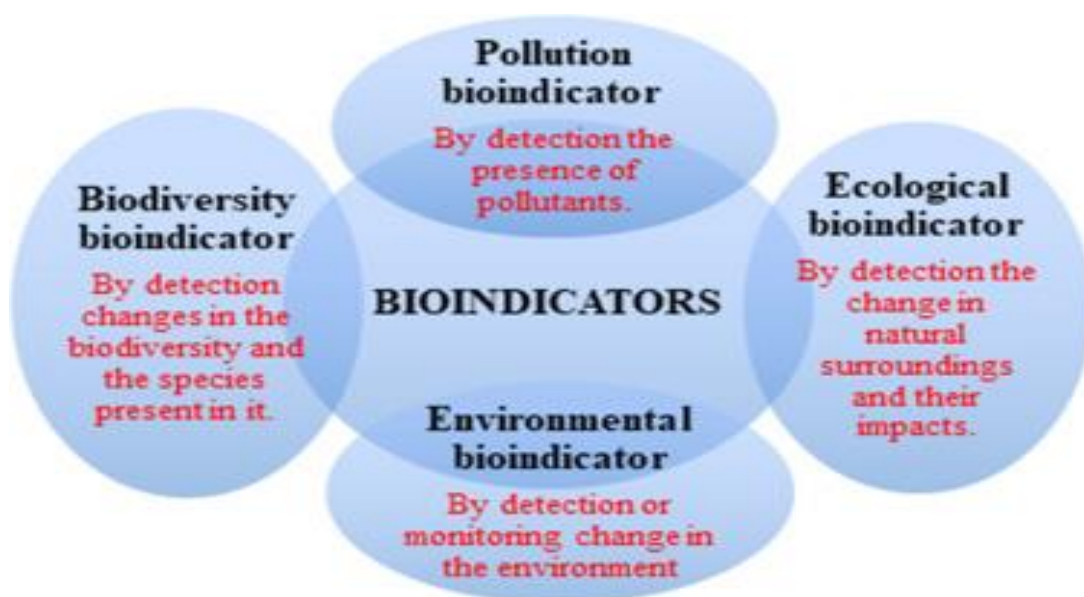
Pollution bioindicator

By detection the presence of pollutants.

Biodiversity bioindicator

By detection changes in the biodiversity and the species present in it.

BIOINDICATORS

Ecological bioindicator

By detection the change in natural surroundings and their impacts.

Environmental bioindicator

By detection or monitoring change in the environment